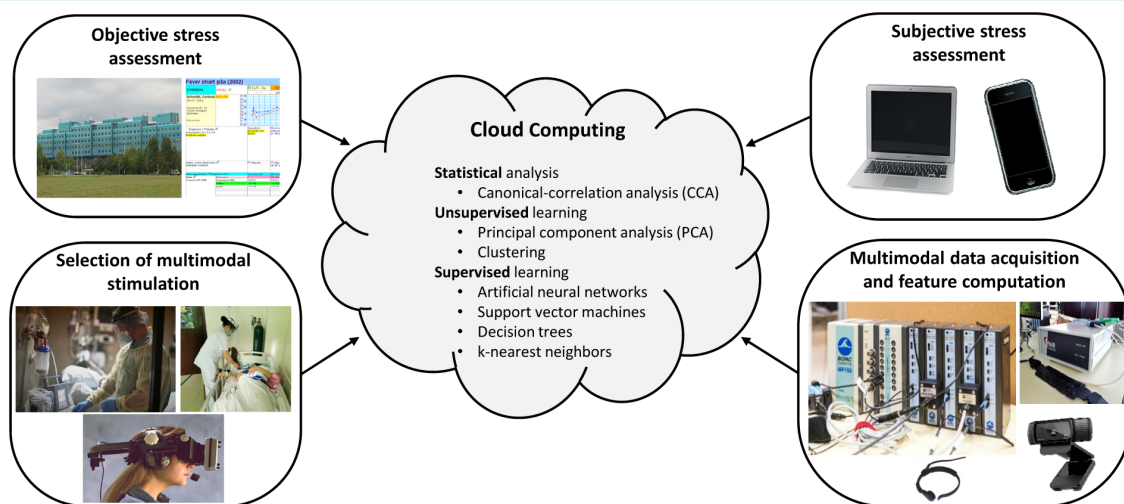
Objective stress assessment

Fever chart pås (2002)

Subjective stress assessment

Cloud Computing

Statistical analysis
• Canonical-correlation analysis (CCA)
Unsupervised learning
• Principal component analysis (PCA)
• Clustering
Supervised learning
• Artificial neural networks
• Support vector machines
• Decision trees
• k-nearest neighbors

Selection of multimodal stimulation

Multimodal data acquisition and feature computation

BIOPAC
MP150